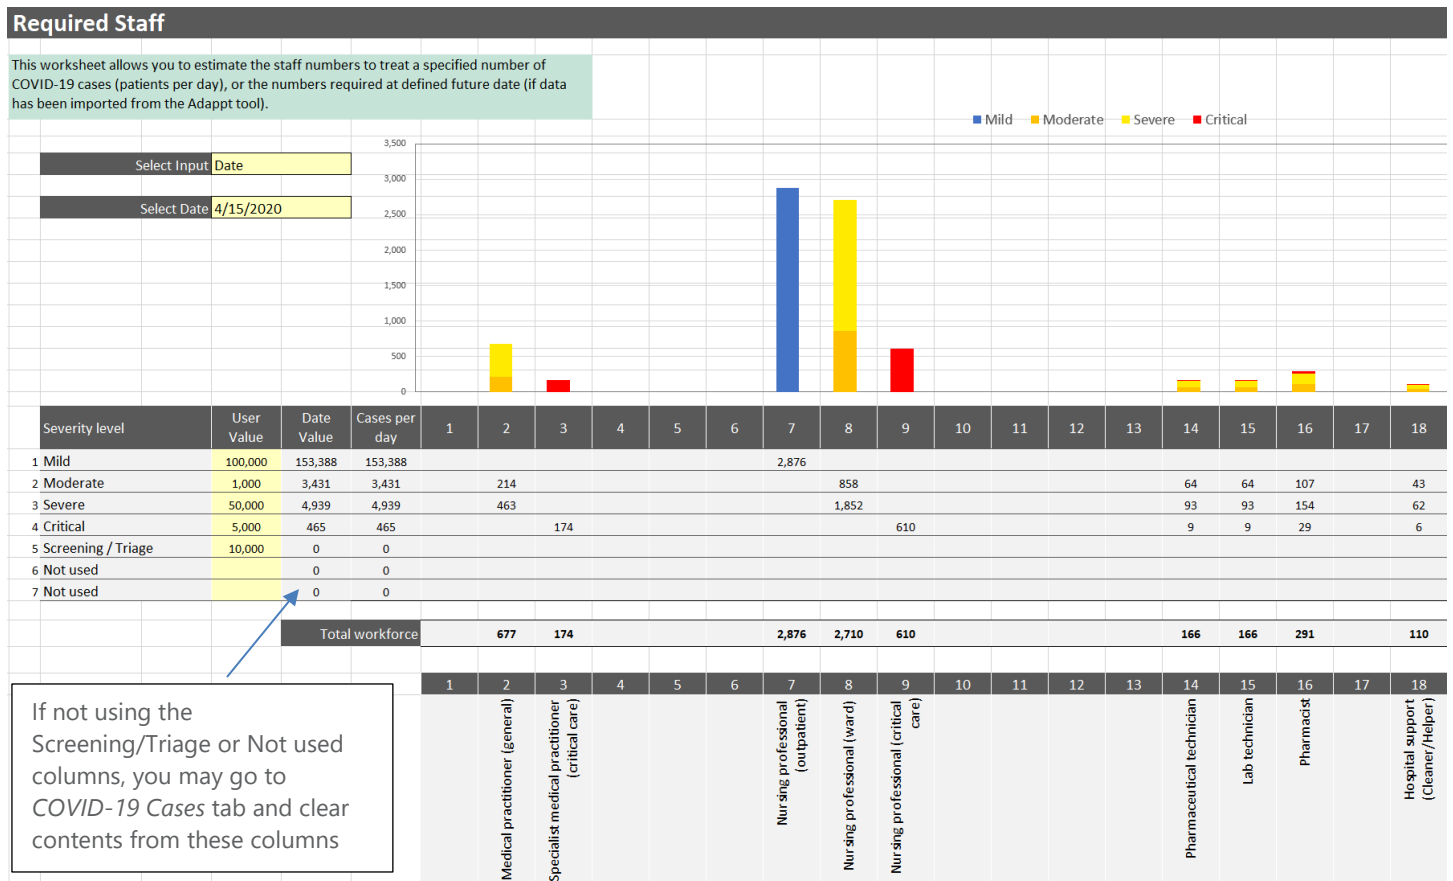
Required Staff

This worksheet allows you to estimate the staff numbers to treat a specified number of COVID-19 cases (patients per day), or the numbers required at defined future date (if data has been imported from the Adappt tool).

Select Input Date

Select Date 4/15/2020

Mild Moderate Severe Critical

3,500
3,000
2,500
2,000
1,500
1,000
500
0

| | Severity level | User Value | Date Value | Cases per day | 1 | 2 | 3 | 4 | 5 | 6 | 7 | 8 | 9 | 10 | 11 | 12 | 13 | 14 | 15 | 16 | 17 | 18 |
|---|---|---|---|---|---|---|---|---|---|---|---|---|---|---|---|---|---|---|---|---|---|---|
| 1 | Mild | 100,000 | 153,388 | 153,388 | | | | | | | 2,876 | | | | | | | | | | | |
| 2 | Moderate | 1,000 | 3,431 | 3,431 | | 214 | | | | | | 858 | | | | | | 64 | 64 | 107 | | 43 |
| 3 | Severe | 50,000 | 4,939 | 4,939 | | 463 | | | | | | 1,852 | | | | | | 93 | 93 | 154 | | 62 |
| 4 | Critical | 5,000 | 465 | 465 | | | 174 | | | | | | 610 | | | | | 9 | 9 | 29 | | 6 |
| 5 | Screening / Triage | 10,000 | 0 | 0 | | | | | | | | | | | | | | | | | | |
| 6 | Not used | | 0 | 0 | | | | | | | | | | | | | | | | | | |
| 7 | Not used | | 0 | 0 | | | | | | | | | | | | | | | | | | |
| | | | Total workforce | | | 677 | 174 | | | | 2,876 | 2,710 | 610 | | | | | 166 | 166 | 291 | | 110 |

| 1 | 2 | 3 | 4 | 5 | 6 | 7 | 8 | 9 | 10 | 11 | 12 | 13 | 14 | 15 | 16 | 17 | 18 |
|---|---|---|---|---|---|---|---|---|---|---|---|---|---|---|---|---|---|
| | Medical practitioner (general) | Specialist medical practitioner (critical care) | | | | Nursing professional (outpatient) | Nursing professional (ward) | Nursing professional (critical care) | | | | | Pharmaceutical technician | Lab technician | Pharmacist | | Hospital support (Cleaner/Helper) |

If not using the Screening/Triage or Not used columns, you may go to COVID-19 Cases tab and clear contents from these columns